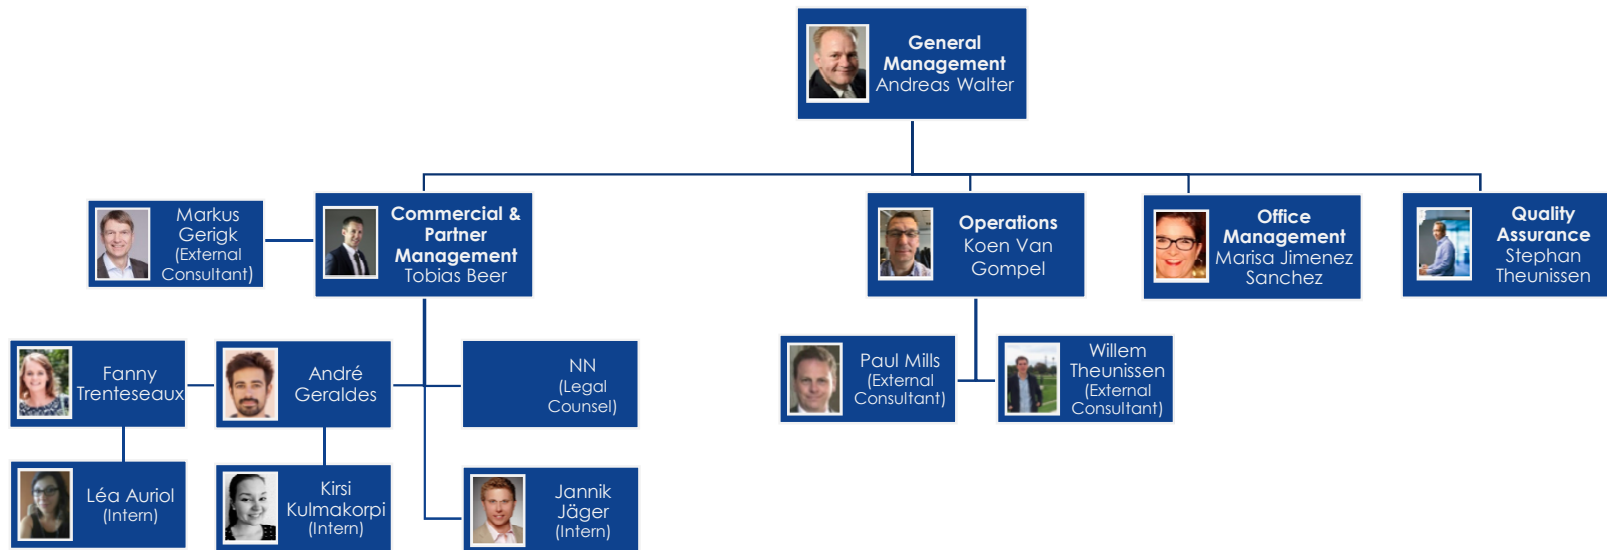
General Management
Andreas Walter

Markus Gerigk (External Consultant)

Commercial & Partner Management
Tobias Beer

Operations
Koen Van Gompel

Office Management
Marisa Jimenez Sanchez

Quality Assurance
Stephan Theunissen

Fanny Trenteseaux

André Geraldes

NN (Legal Counsel)

Paul Mills (External Consultant)

Willem Theunissen (External Consultant)

Léa Auriol (Intern)

Kirsi Kulmakorpi (Intern)

Jannik Jäger (Intern)